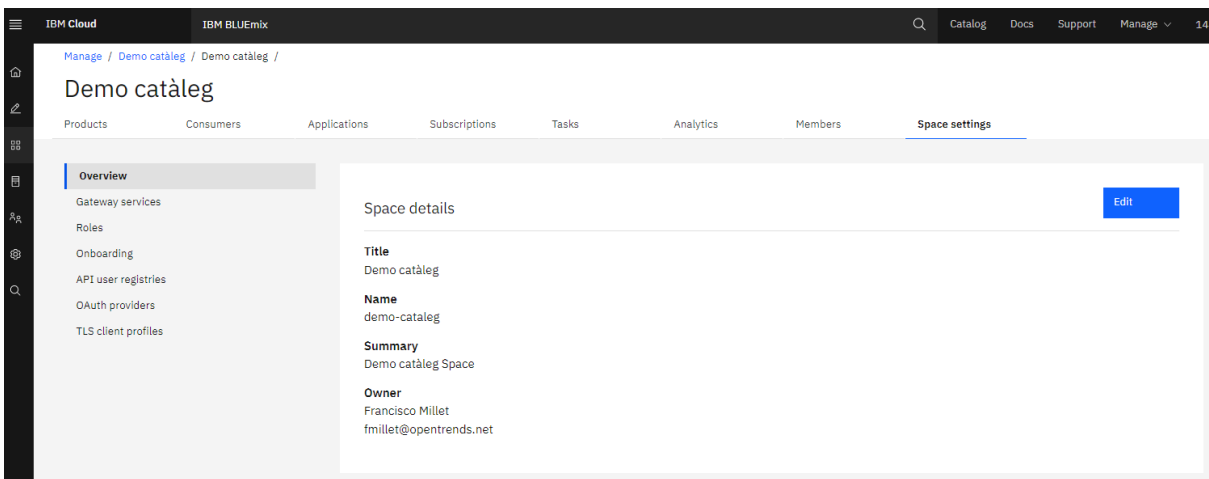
IBM Cloud IBM BLUEmix Catalog Docs Support Manage 14

Manage / Demo catàleg / Demo catàleg /

Demo catàleg

Products Consumers Applications Subscriptions Tasks Analytics Members Space settings

Overview
Gateway services
Roles
Onboarding
API user registries
OAuth providers
TLS client profiles

Space details

Edit

Title
Demo catàleg

Name
demo-cataleg

Summary
Demo catàleg Space

Owner
Francisco Millet
fmillet@opentrends.net